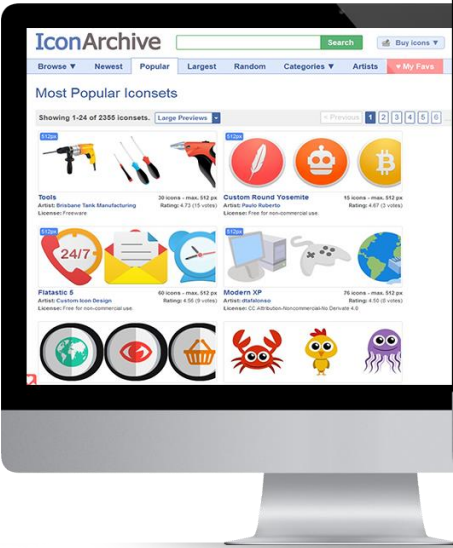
IconArchive

Search

Buy icons ▼

Browse ▼ Newest Popular Largest Random Categories ▼ Artists ♥ My Favs

Most Popular Iconsets

Showing 1-24 of 2355 iconsets. Large Previews

« Previous 1 2 3 4 5 6

512px

Tools
30 icons - max. 512 px
Artist: Brisbane Tank Manufacturing
Rating: 4.73 (15 votes)
License: Freeware

512px

Custom Round Yosemite
15 icons - max. 512 px
Artist: Paulo Ruberto
Rating: 4.67 (3 votes)
License: Free for non-commercial use.

512px

24/7

Flatastic 5
60 icons - max. 512 px
Artist: Custom Icon Design
Rating: 4.56 (9 votes)
License: Free for non-commercial use.

512px

Modern XP
76 icons - max. 512 px
Artist: dtafalonso
Rating: 4.55 (6 votes)
License: CC Attribution-Noncommercial-No Derivate 4.0